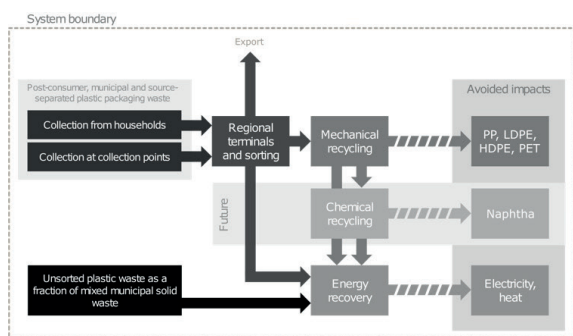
System boundary

Export

Post-consumer, municipal and source-separated plastic packaging waste

Collection from households

Collection at collection points

Regional terminals and sorting

Mechanical recycling

Avoided impacts

PP, LDPE, HDPE, PET

Future

Chemical recycling

Naphtha

Unsorted plastic waste as a fraction of mixed municipal solid waste

Energy recovery

Electricity, heat